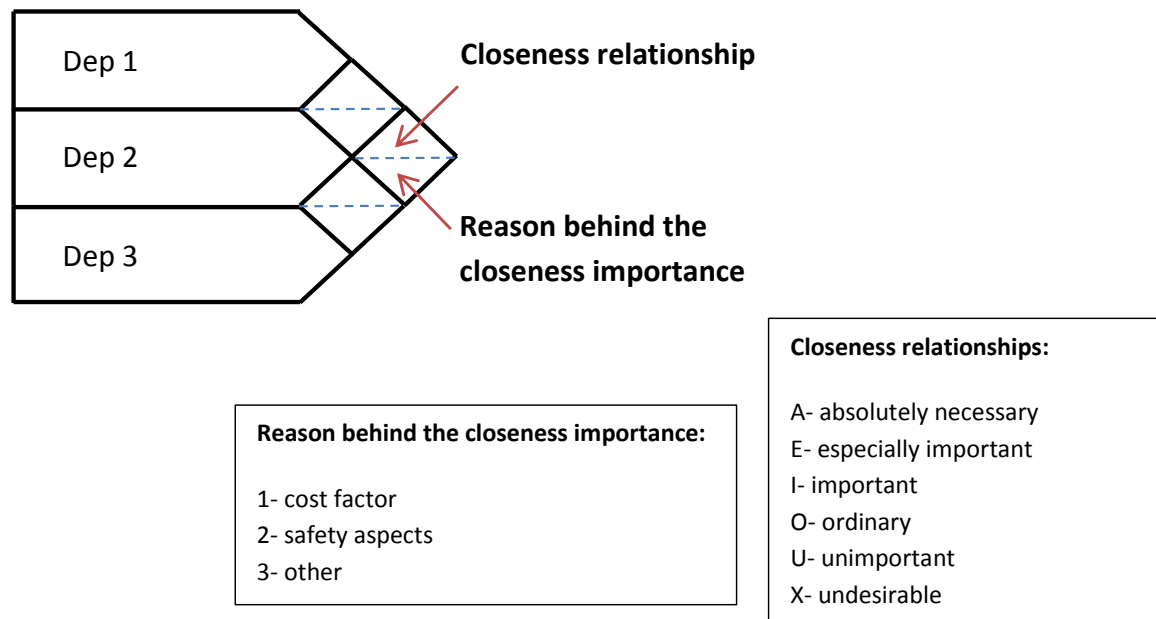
Dep 1

Dep 2

Dep 3

**Closeness relationship**

**Reason behind the closeness importance**

**Reason behind the closeness importance:**

1- cost factor
2- safety aspects
3- other

**Closeness relationships:**

A- absolutely necessary
E- especially important
I- important
O- ordinary
U- unimportant
X- undesirable